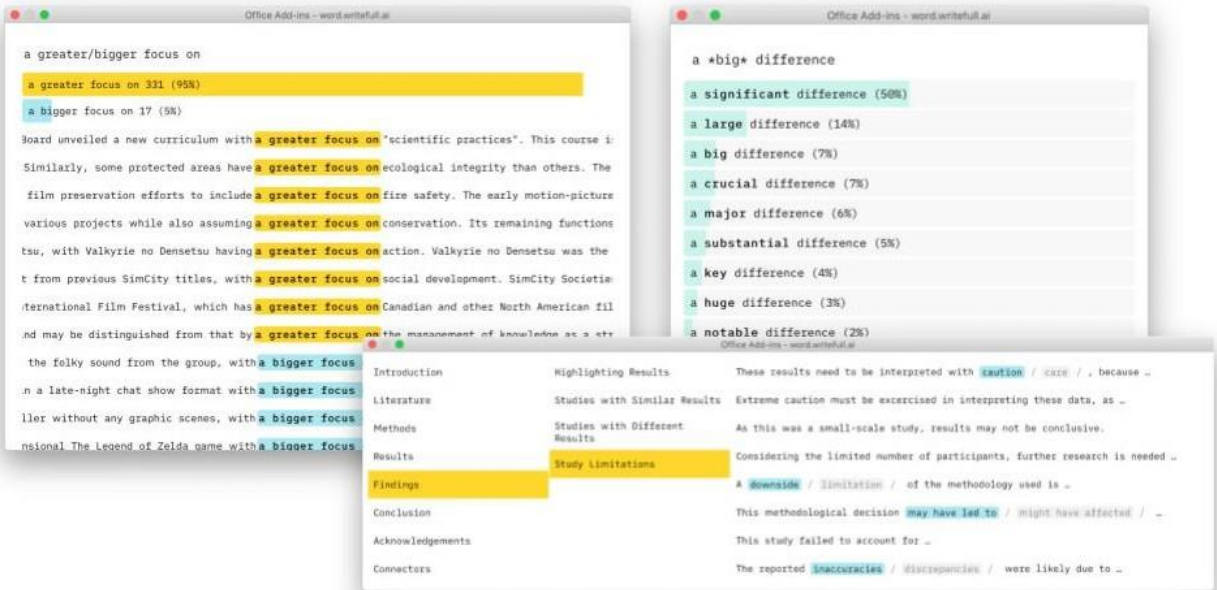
Office Add-ins - word.writefull.ai

a greater/bigger focus on

a greater focus on 331 (95%)

a bigger focus on 17 (5%)

Board unveiled a new curriculum with a greater focus on "scientific practices". This course i

Similarly, some protected areas have a greater focus on ecological integrity than others. The

film preservation efforts to include a greater focus on fire safety. The early motion-picture

various projects while also assuming a greater focus on conservation. Its remaining functions

tsu, with Valkyrie no Densetsu having a greater focus on action. Valkyrie no Densetsu was the

t from previous SimCity titles, with a greater focus on social development. SimCity Societie

ternational Film Festival, which has a greater focus on Canadian and other North American fil

nd may be distinguished from that by a greater focus on the management of knowledge as a str

the folky sound from the group, with a bigger focus

n a late-night chat show format with a bigger focus

ller without any graphic scenes, with a bigger focus

nsional The Legend of Zelda game with a bigger focus

Office Add-ins - word.writefull.ai

a *big* difference

a significant difference (50%)

a large difference (14%)

a big difference (7%)

a crucial difference (7%)

a major difference (6%)

a substantial difference (5%)

a key difference (4%)

a huge difference (3%)

a notable difference (2%)

Office Add-ins - word.writefull.ai

Introduction

Literature

Methods

Results

Findings

Conclusion

Acknowledgements

Connectors

Highlighting Results

Studies with Similar Results

Studies with Different Results

Study Limitations

These results need to be interpreted with caution / care / , because …

Extreme caution must be excercised in interpreting these data, as …

As this was a small-scale study, results may not be conclusive.

Considering the limited number of participants, further research is needed …

A downside / limitation / of the methodology used is …

This methodological decision may have led to / might have affected / …

This study failed to account for …

The reported inaccuracies / discrepancies / were likely due to …